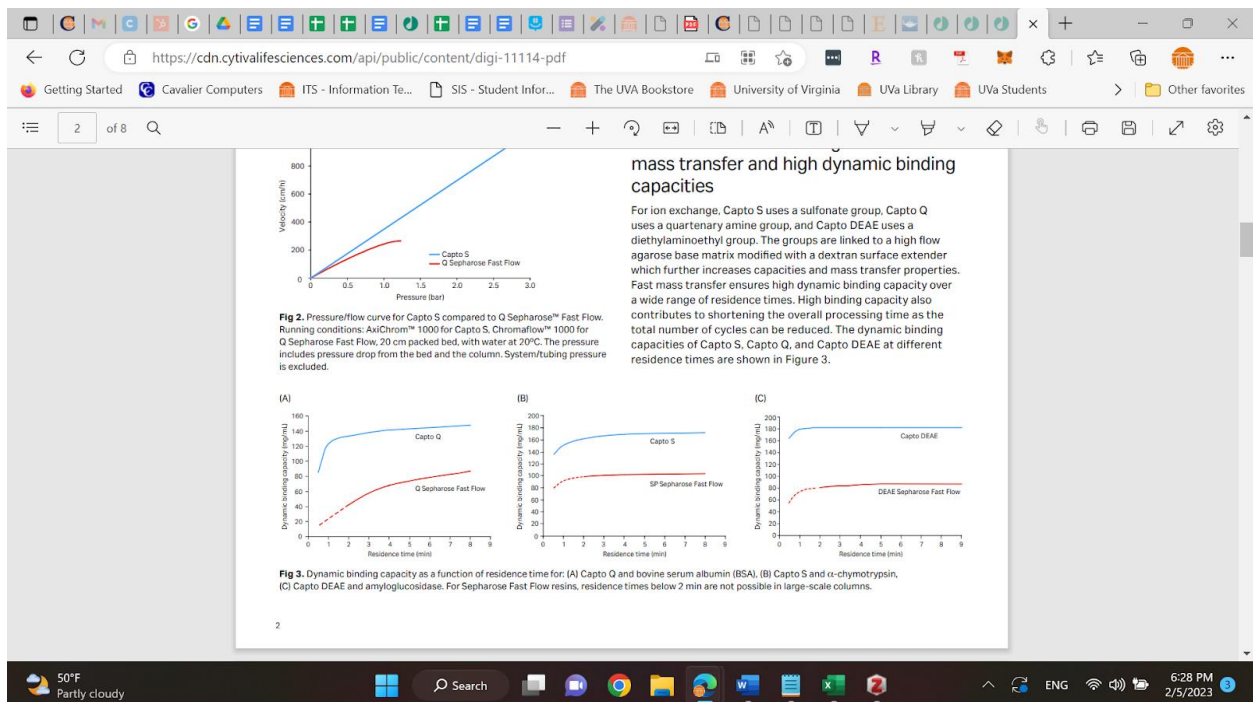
https://cdn.cytivalifesciences.com/api/public/content/digi-11114-pdf

Getting Started Cavalier Computers ITS - Information Te... SIS - Student Infor... The UVA Bookstore University of Virginia UVa Library UVa Students Other favorites

2 of 8

800
600
400
200
0
Velocity (cm/h)
0 0.5 1.0 1.5 2.0 2.5 3.0
Pressure (bar)
Capto S
Q Sepharose Fast Flow

**Fig 2.** Pressure/flow curve for Capto S compared to Q Sepharose™ Fast Flow. Running conditions: AxiChrom™ 1000 for Capto S, Chromaflow™ 1000 for Q Sepharose Fast Flow, 20 cm packed bed, with water at 20°C. The pressure includes pressure drop from the bed and the column. System/tubing pressure is excluded.

mass transfer and high dynamic binding capacities

For ion exchange, Capto S uses a sulfonate group, Capto Q uses a quartenary amine group, and Capto DEAE uses a diethylaminoethyl group. The groups are linked to a high flow agarose base matrix modified with a dextran surface extender which further increases capacities and mass transfer properties. Fast mass transfer ensures high dynamic binding capacity over a wide range of residence times. High binding capacity also contributes to shortening the overall processing time as the total number of cycles can be reduced. The dynamic binding capacities of Capto S, Capto Q, and Capto DEAE at different residence times are shown in Figure 3.

(A)
160 140 120 100 80 60 40 20 0
Dynamic binding capacity (mg/mL)
Capto Q
Q Sepharose Fast Flow
0 1 2 3 4 5 6 7 8 9
Residence time (min)

(B)
200 180 160 140 120 100 80 60 40 20 0
Dynamic binding capacity (mg/mL)
Capto S
SP Sepharose Fast Flow
0 1 2 3 4 5 6 7 8 9
Residence time (min)

(C)
200 180 160 140 120 100 80 60 40 20 0
Dynamic binding capacity (mg/mL)
Capto DEAE
DEAE Sepharose Fast Flow
0 1 2 3 4 5 6 7 8 9
Residence time (min)

**Fig 3.** Dynamic binding capacity as a function of residence time for: (A) Capto Q and bovine serum albumin (BSA), (B) Capto S and $\alpha$-chymotrypsin, (C) Capto DEAE and amyloglucosidase. For Sepharose Fast Flow resins, residence times below 2 min are not possible in large-scale columns.

2

50°F
Partly cloudy
Search
ENG
6:28 PM
2/5/2023
3